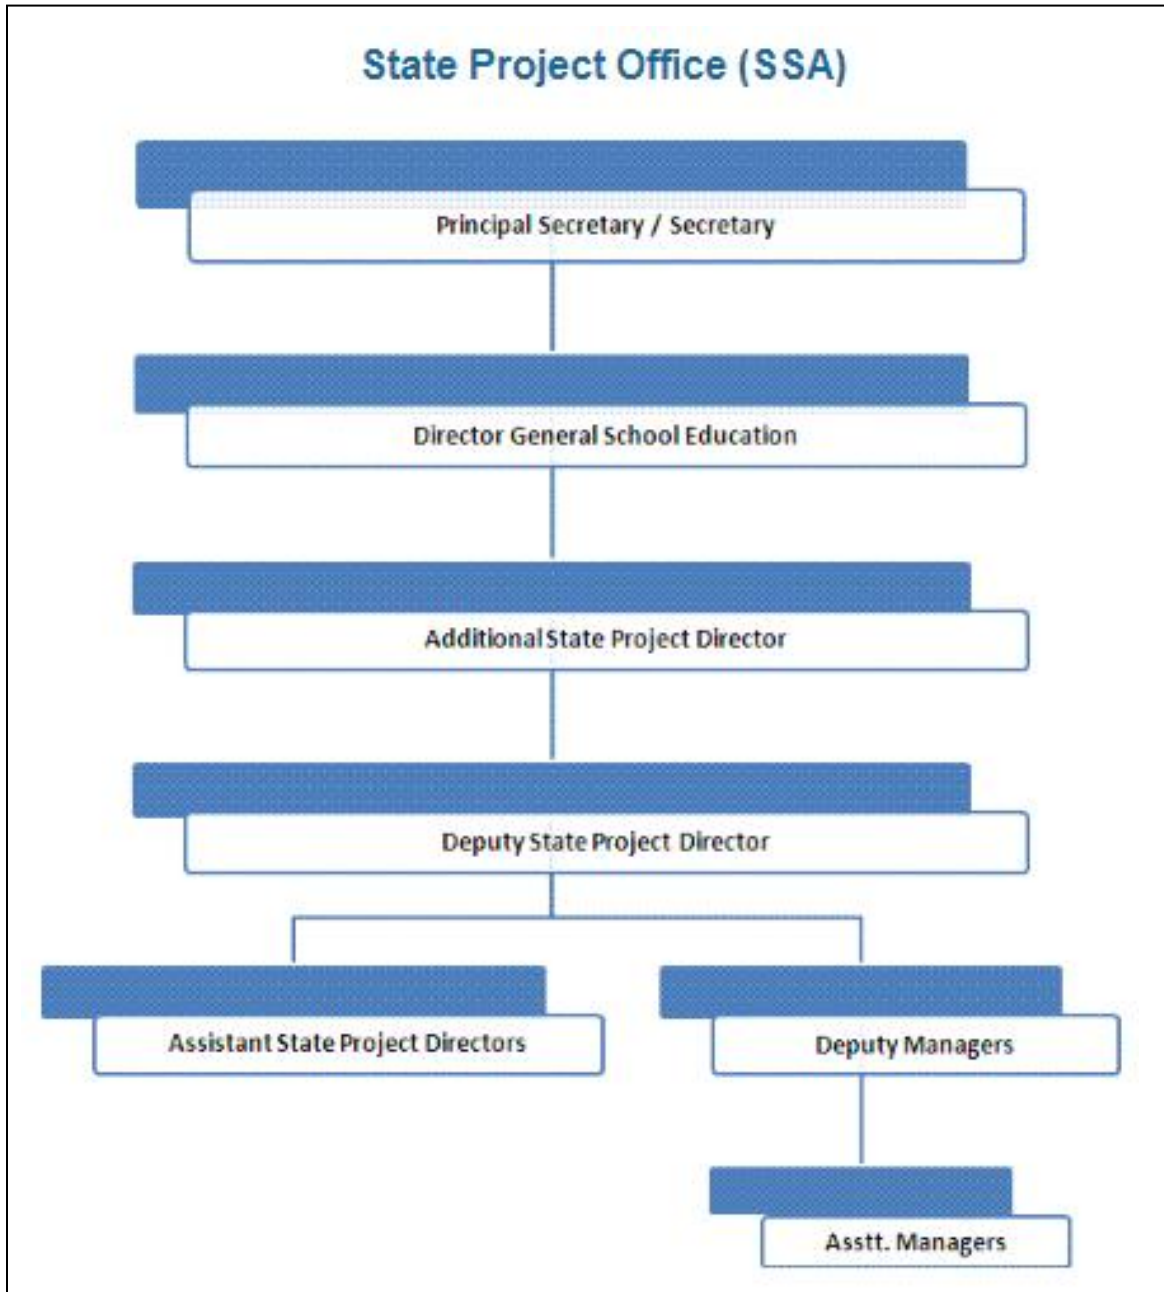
State Project Office (SSA)

Principal Secretary / Secretary

Director General School Education

Additional State Project Director

Deputy State Project Director

Assistant State Project Directors

Deputy Managers

Asstt. Managers